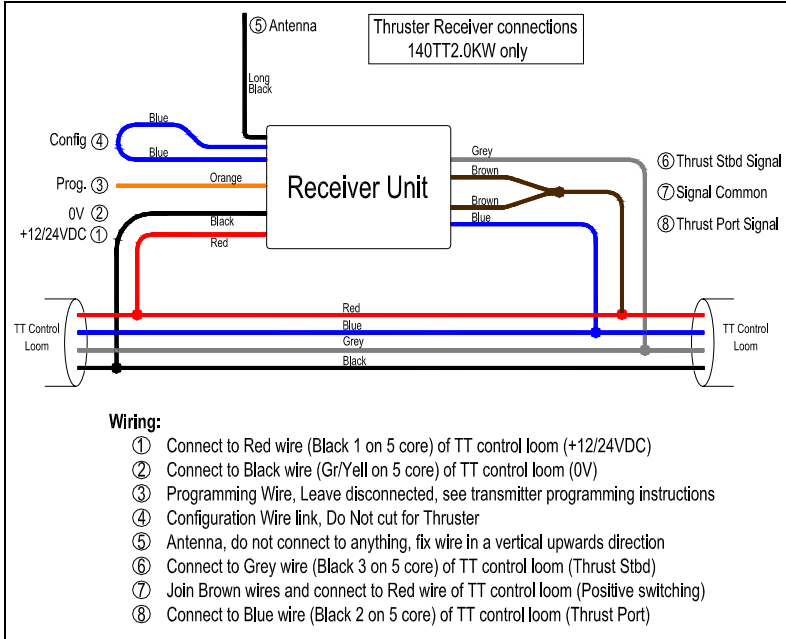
⑤ Antenna

Thruster Receiver connections
140TT2.0KW only

Long Black

Config ④

Blue

Blue

Prog. ③

Orange

0V ②

+12/24VDC ①

Black

Red

Receiver Unit

Grey

Brown

Brown

Blue

⑥ Thrust Stbd Signal

⑦ Signal Common

⑧ Thrust Port Signal

TT Control Loom

Red

Blue

Grey

Black

TT Control Loom

Wiring:

① Connect to Red wire (Black 1 on 5 core) of TT control loom (+12/24VDC)

② Connect to Black wire (Gr/Yell on 5 core) of TT control loom (0V)

③ Programming Wire, Leave disconnected, see transmitter programming instructions

④ Configuration Wire link, Do Not cut for Thruster

⑤ Antenna, do not connect to anything, fix wire in a vertical upwards direction

⑥ Connect to Grey wire (Black 3 on 5 core) of TT control loom (Thrust Stbd)

⑦ Join Brown wires and connect to Red wire of TT control loom (Positive switching)

⑧ Connect to Blue wire (Black 2 on 5 core) of TT control loom (Thrust Port)